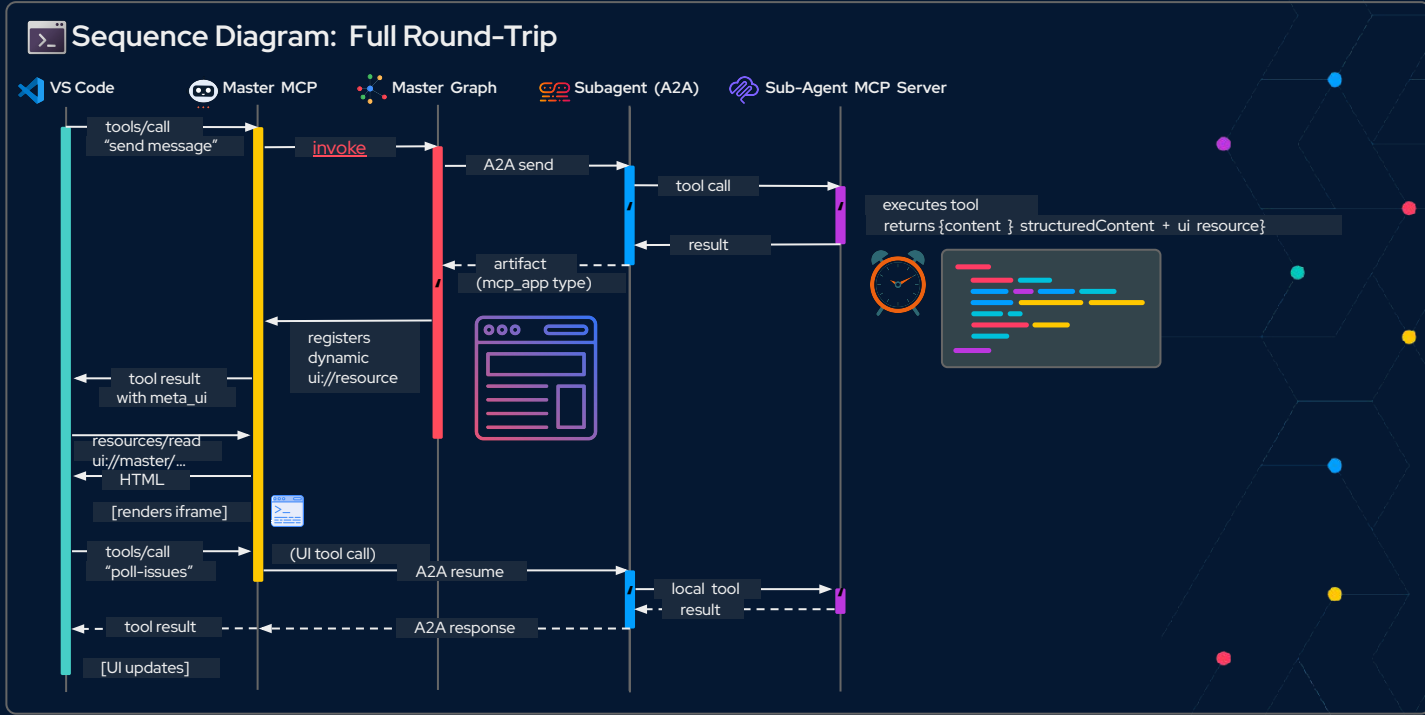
Sequence Diagram: Full Round-Trip

VS Code

Master MCP

Master Graph

Subagent (A2A)

Sub-Agent MCP Server

tools/call
"send message"

invoke

A2A send

tool call

executes tool
returns {content } structuredContent + ui resource}

result

artifact
(mcp_app type)

registers
dynamic
ui://resource

tool result
with meta_ui

resources/read
ui://master/...

HTML

[renders iframe]

tools/call
"poll-issues"

(UI tool call)

A2A resume

local tool

result

tool result

A2A response

[UI updates]